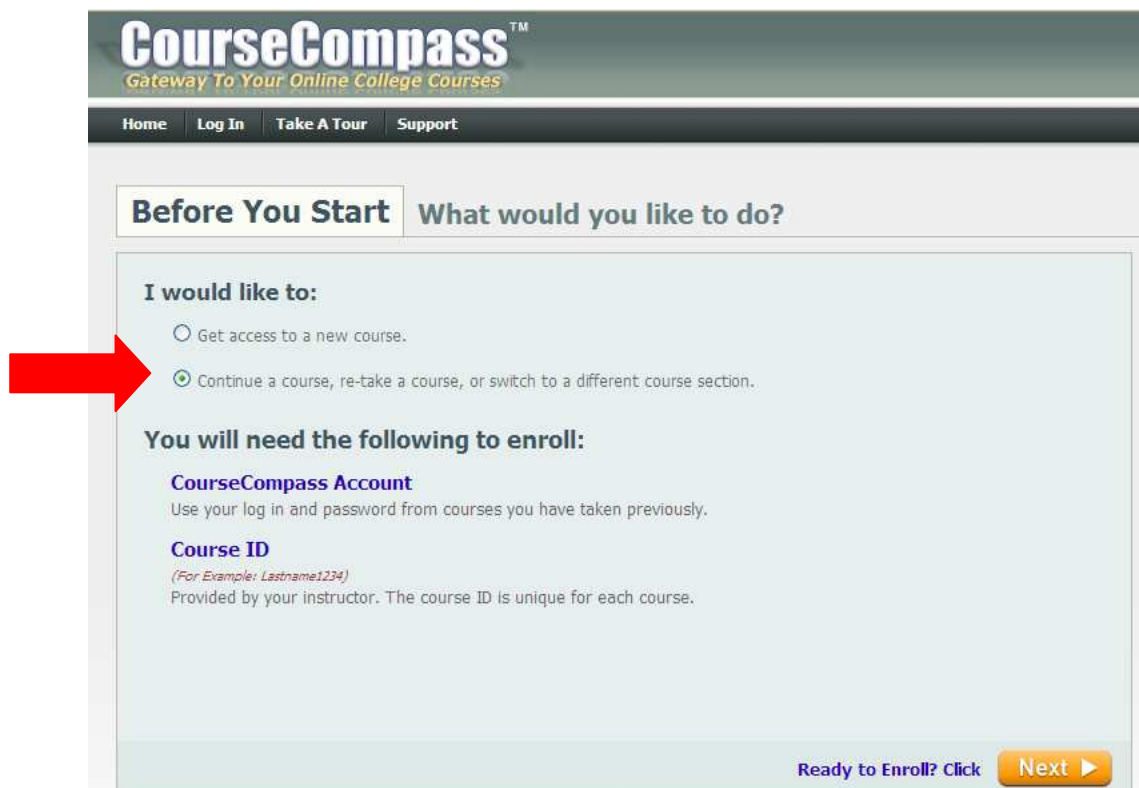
CourseCompass™
Gateway To Your Online College Courses

Home Log In Take A Tour Support

Before You Start What would you like to do?

I would like to:

Get access to a new course.

Continue a course, re-take a course, or switch to a different course section.

You will need the following to enroll:

CourseCompass Account
Use your log in and password from courses you have taken previously.

Course ID
(For Example: Lastname1234)
Provided by your instructor. The course ID is unique for each course.

Ready to Enroll? Click Next